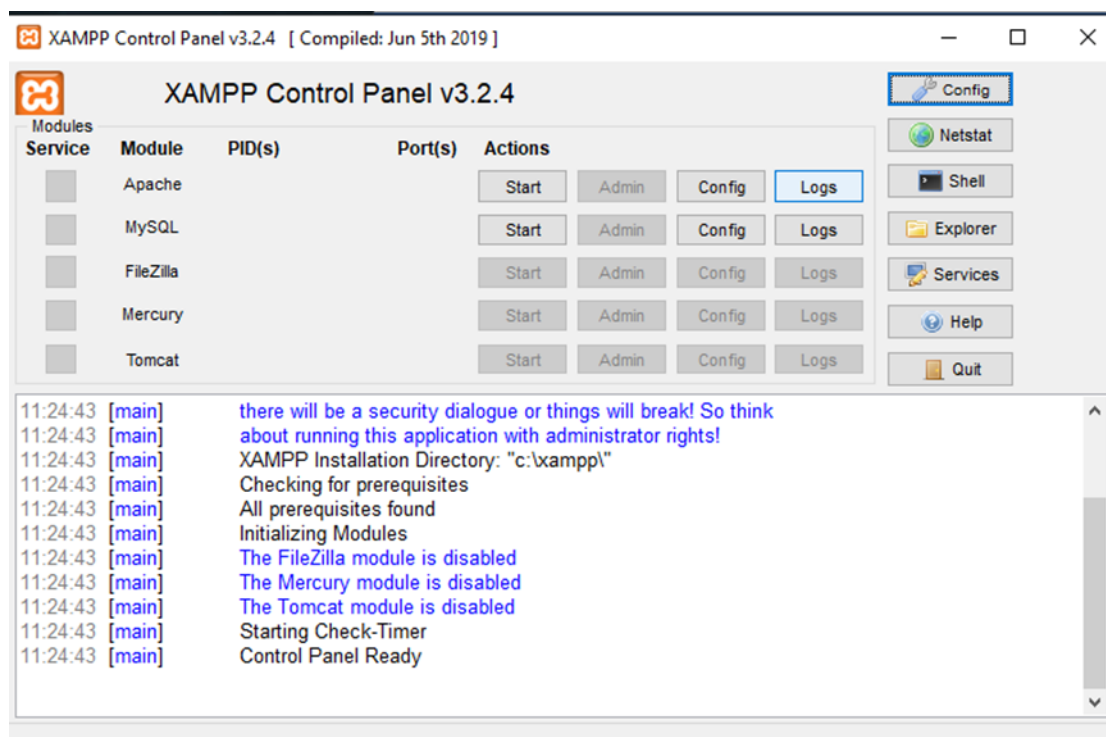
XAMPP Control Panel v3.2.4 [ Compiled: Jun 5th 2019 ]

XAMPP Control Panel v3.2.4

Modules

| Service | Module | PID(s) | Port(s) | Actions | | | |
|---|---|---|---|---|---|---|---|
| | Apache | | | Start | Admin | Config | Logs |
| | MySQL | | | Start | Admin | Config | Logs |
| | FileZilla | | | Start | Admin | Config | Logs |
| | Mercury | | | Start | Admin | Config | Logs |
| | Tomcat | | | Start | Admin | Config | Logs |

Config
Netstat
Shell
Explorer
Services
Help
Quit

11:24:43 [main] there will be a security dialogue or things will break! So think
11:24:43 [main] about running this application with administrator rights!
11:24:43 [main] XAMPP Installation Directory: "c:\xampp\"
11:24:43 [main] Checking for prerequisites
11:24:43 [main] All prerequisites found
11:24:43 [main] Initializing Modules
11:24:43 [main] The FileZilla module is disabled
11:24:43 [main] The Mercury module is disabled
11:24:43 [main] The Tomcat module is disabled
11:24:43 [main] Starting Check-Timer
11:24:43 [main] Control Panel Ready